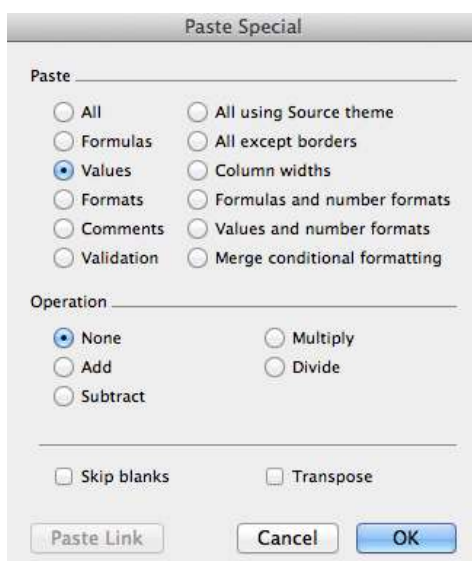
Paste Special

Paste

All
Formulas
Values
Formats
Comments
Validation

All using Source theme
All except borders
Column widths
Formulas and number formats
Values and number formats
Merge conditional formatting

Operation

None
Add
Subtract

Multiply
Divide

Skip blanks
Transpose

Paste Link
Cancel
OK